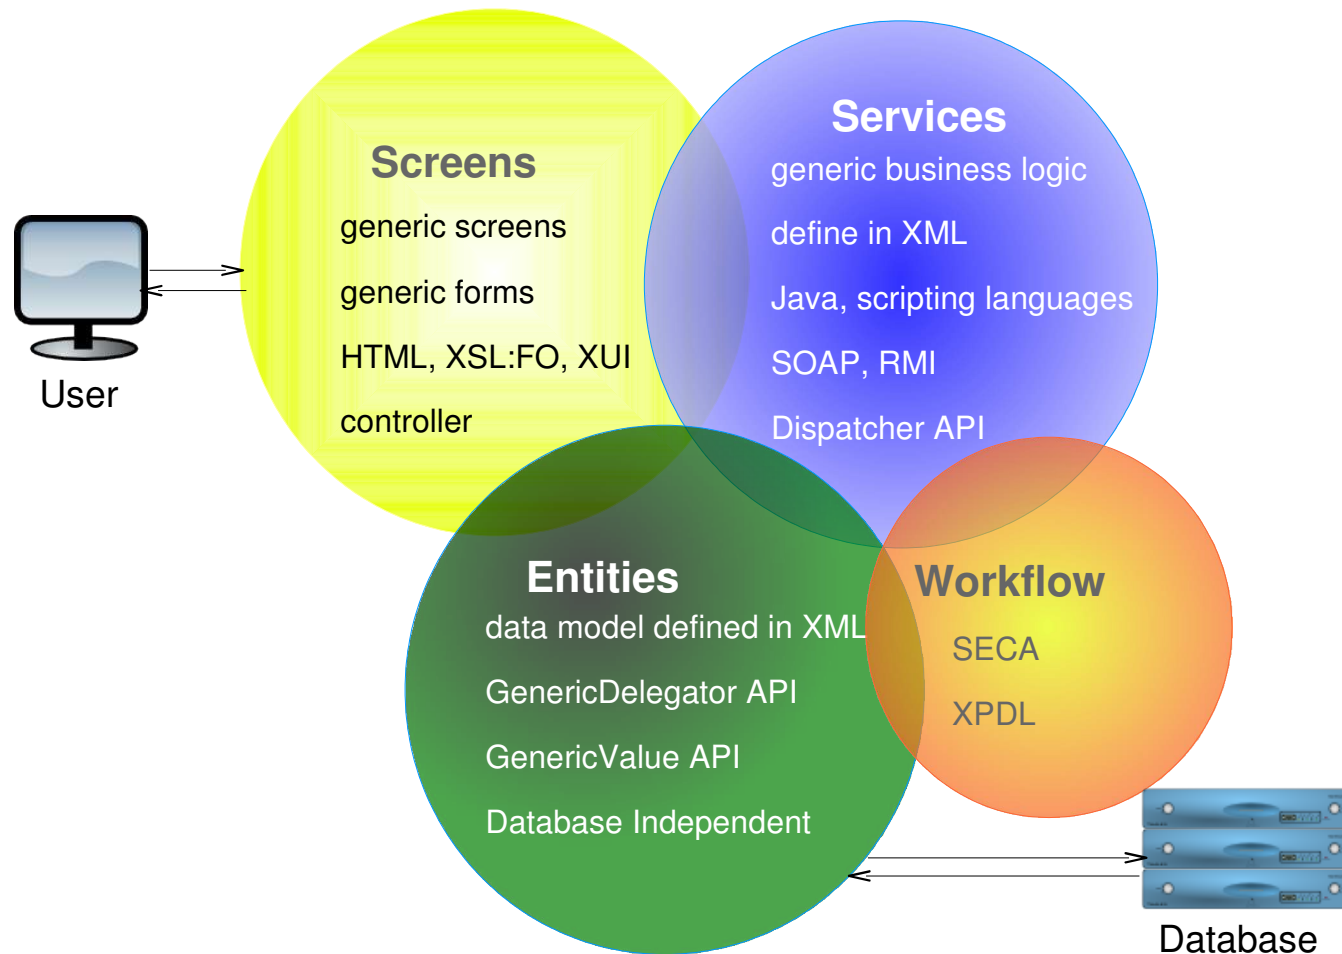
User

Screens
generic screens
generic forms
HTML, XSL:FO, XUI
controller

Services
generic business logic
define in XML
Java, scripting languages
SOAP, RMI
Dispatcher API

Entities
data model defined in XML
GenericDelegator API
GenericValue API
Database Independent

Workflow
SECA
XPDL

Database